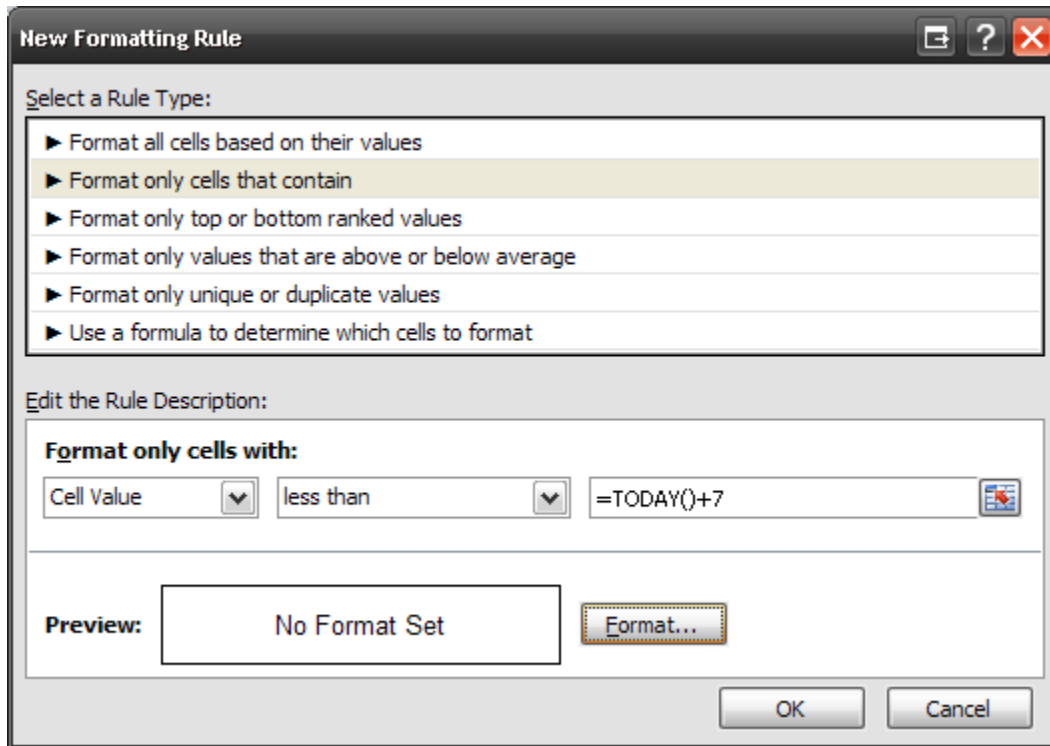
New Formatting Rule

Select a Rule Type:

► Format all cells based on their values
► Format only cells that contain
► Format only top or bottom ranked values
► Format only values that are above or below average
► Format only unique or duplicate values
► Use a formula to determine which cells to format

Edit the Rule Description:

Format only cells with:

Cell Value
less than
=TODAY()+7

Preview:
No Format Set
Format...

OK
Cancel